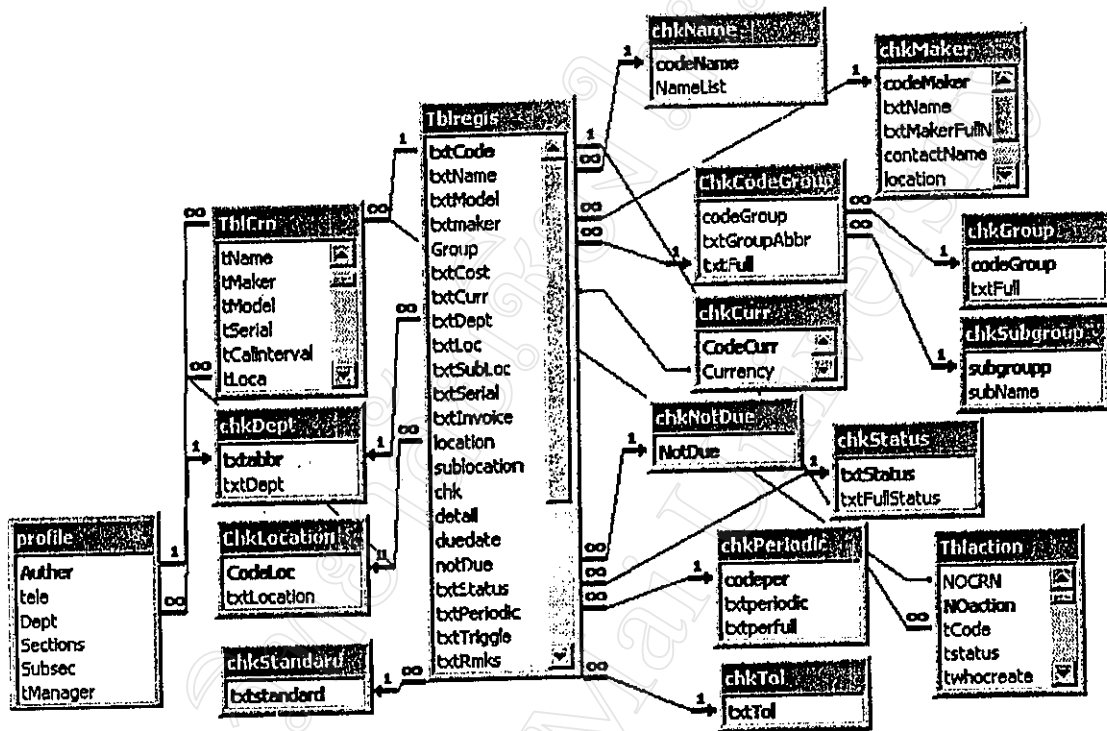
chkName
codeName
NameList

chkMaker
codeMaker
txtName
txtMakerFullN
contactName
location

Tblregis
txtCode
txtName
txtModel
txtmaker
Group
txtCost
txtCurr
txtDept
txtLoc
txtSubLoc
txtSerial
txtInvoice
location
sublocation
chk
detail
duedate
notDue
txtStatus
txtPeriodic
txtTriggle
txtRmks

ChkCodeGroup
codeGroup
txtGroupAbbr
txtFull

TblCrn
tName
tMaker
tModel
tSerial
tCalInterval
tLoca

chkGroup
codeGroup
txtFull

chkCurr
CodeCurr
Currency

chkSubgroup
subgroupp
subName

chkDept
txtabbr
txtDept

chkNotDue
NotDue

chkStatus
txtStatus
txtFullStatus

profile
Auther
tele
Dept
Sections
Subsec
tManager

ChkLocation
CodeLoc
txtLocation

chkPeriodic
codeper
txtperiodic
txtperfull

Tblaction
NOCRN
NOaction
tCode
tstatus
twhocreate

chkStandard
txtstandard

chkTol
txtTol

1
1
1
1
1
1
1
1
1
1
1
1
1
∞
∞
∞
∞
∞
∞
∞
∞
∞
∞
∞
∞
∞
∞
∞